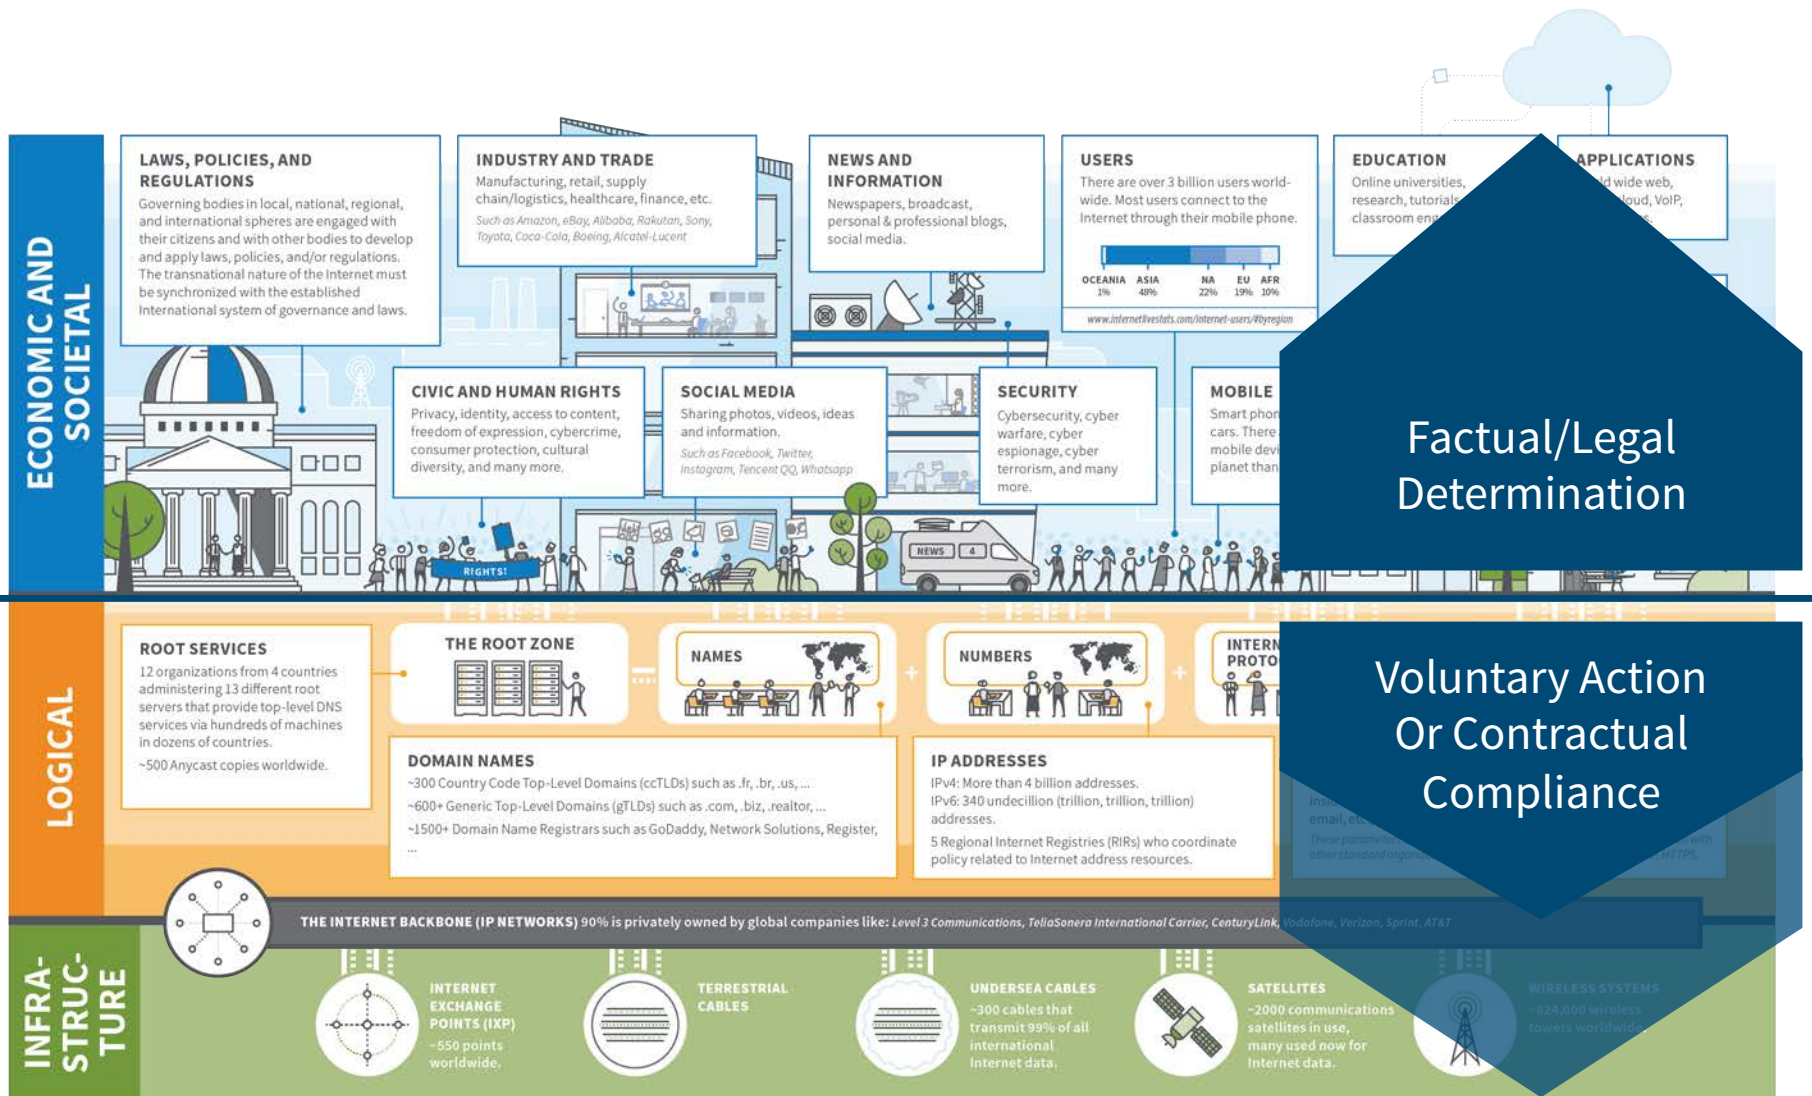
ECONOMIC AND SOCIETAL

LAWS, POLICIES, AND REGULATIONS
Governing bodies in local, national, regional, and international spheres are engaged with their citizens and with other bodies to develop and apply laws, policies, and/or regulations. The transnational nature of the Internet must be synchronized with the established international system of governance and laws.

INDUSTRY AND TRADE
Manufacturing, retail, supply chain/logistics, healthcare, finance, etc.
Such as Amazon, eBay, Alibaba, Rakutan, Sony, Toyota, Coca-Cola, Boeing, Alcatel-Lucent

NEWS AND INFORMATION
Newspapers, broadcast, personal & professional blogs, social media.

USERS
There are over 3 billion users worldwide. Most users connect to the Internet through their mobile phone.
OCEANIA 1% ASIA 48% NA 22% EU 19% AFR 10%
www.internetlivestats.com/internet-users/#byregion

EDUCATION
Online universities, research, tutorials, classroom eng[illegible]

APPLICATIONS
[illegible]d wide web, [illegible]loud, VoIP,

CIVIC AND HUMAN RIGHTS
Privacy, identity, access to content, freedom of expression, cybercrime, consumer protection, cultural diversity, and many more.

SOCIAL MEDIA
Sharing photos, videos, ideas and information.
Such as Facebook, Twitter, Instagram, Tencent QQ, Whatsapp

SECURITY
Cybersecurity, cyber warfare, cyber espionage, cyber terrorism, and many more.

MOBILE
Smart phon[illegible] cars. There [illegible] mobile devi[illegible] planet than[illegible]

RIGHTS!
NEWS

Factual/Legal Determination

LOGICAL

ROOT SERVICES
12 organizations from 4 countries administering 13 different root servers that provide top-level DNS services via hundreds of machines in dozens of countries.
~500 Anycast copies worldwide.

THE ROOT ZONE

NAMES

NUMBERS

INTERN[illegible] PROTO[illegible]

DOMAIN NAMES
~300 Country Code Top-Level Domains (ccTLDs) such as .fr, .br, .us, ...
~600+ Generic Top-Level Domains (gTLDs) such as .com, .biz, .realtor, ...
~1500+ Domain Name Registrars such as GoDaddy, Network Solutions, Register, ...

IP ADDRESSES
IPv4: More than 4 billion addresses.
IPv6: 340 undecillion (trillion, trillion, trillion) addresses.
5 Regional Internet Registries (RIRs) who coordinate policy related to Internet address resources.

Voluntary Action Or Contractual Compliance

THE INTERNET BACKBONE (IP NETWORKS) 90% is privately owned by global companies like: Level 3 Communications, TeliaSonera International Carrier, CenturyLink, Vodafone, Verizon, Sprint, AT&T

INFRA-STRUC-TURE

INTERNET EXCHANGE POINTS (IXP)
~550 points worldwide.

TERRESTRIAL CABLES

UNDERSEA CABLES
~300 cables that transmit 99% of all international Internet data.

SATELLITES
~2000 communications satellites in use, many used now for Internet data.

WIRELESS SYSTEMS
~824,000 wireless towers worldwide.